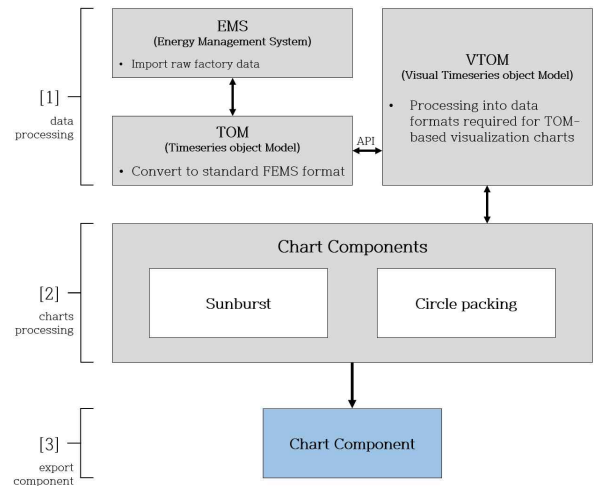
[1]
data processing

EMS
(Energy Management System)

• Import raw factory data

TOM
(Timeseries object Model)

• Convert to standard FEMS format

API

VTOM
(Visual Timeseries object Model)

• Processing into data formats required for TOM-based visualization charts

[2]
charts processing

Chart Components

Sunburst

Circle packing

[3]
export component

Chart Component